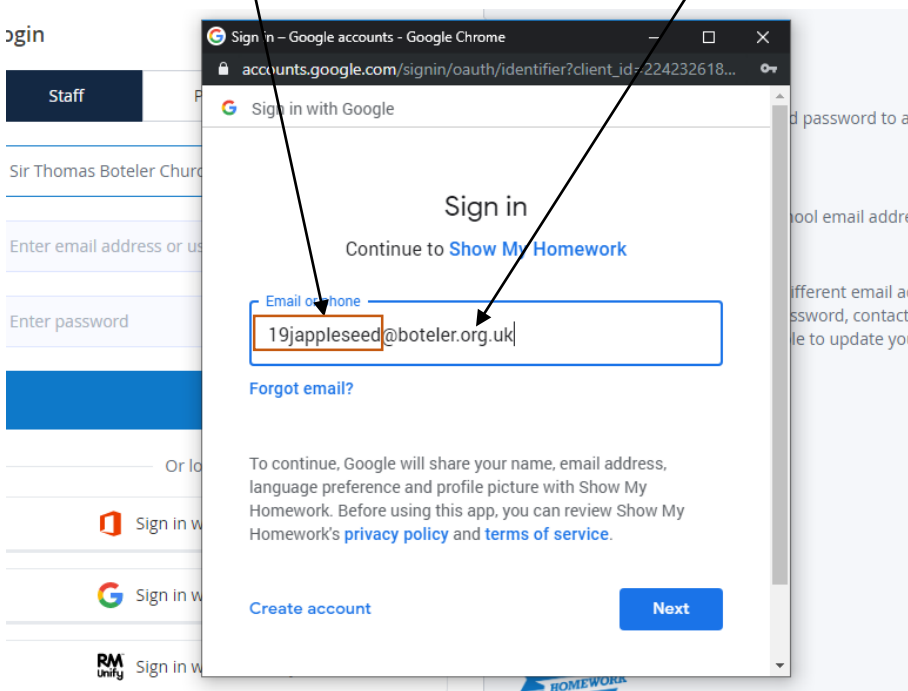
ogin

Staff

P

Sir Thomas Boteler Churc

Enter email address or us

Enter password

Or lo

Sign in w

Sign in w

RM Unify Sign in w

Sign in – Google accounts - Google Chrome

accounts.google.com/signin/oauth/identifier?client_id=224232618...

Sign in with Google

Sign in

Continue to Show My Homework

Email or phone

19jappleseed@boteler.org.uk

Forgot email?

To continue, Google will share your name, email address, language preference and profile picture with Show My Homework. Before using this app, you can review Show My Homework's privacy policy and terms of service.

Create account

Next

d password to a

hool email addre

ifferent email a
ssword, contact
le to update yo

HOMEWORK